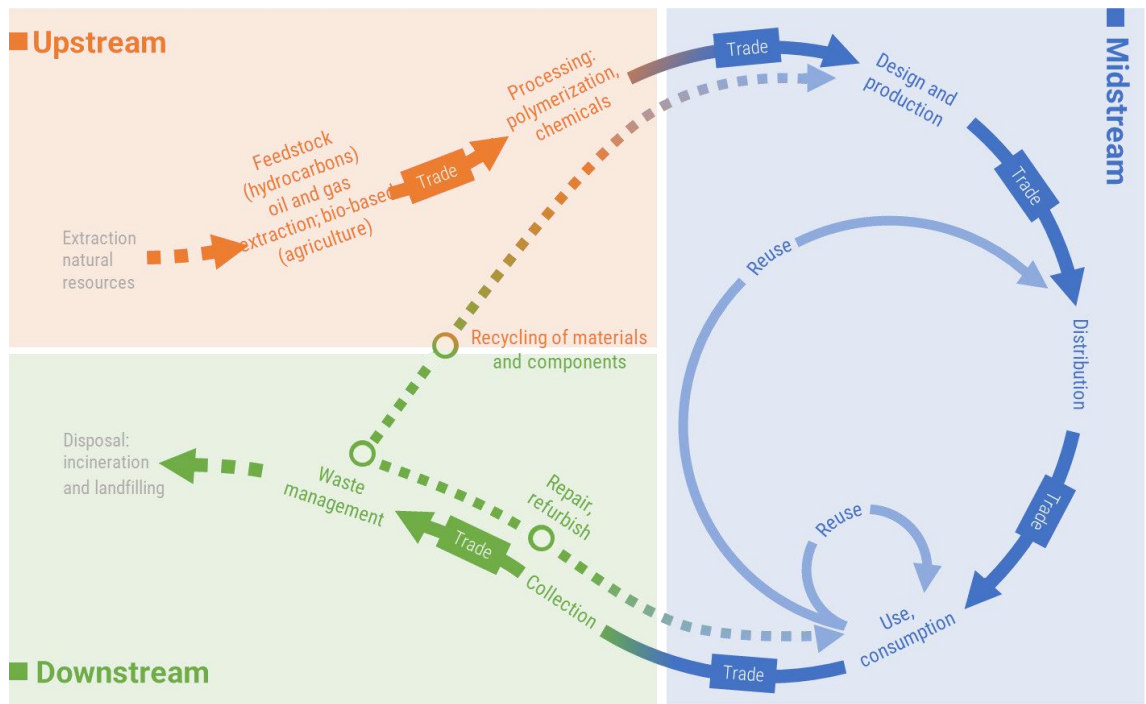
Upstream

Midstream

Downstream

Extraction natural resources

Feedstock (hydrocarbons) oil and gas extraction; bio-based (agriculture)

Trade

Processing: polymerization, chemicals

Trade

Design and production

Trade

Reuse

Distribution

Trade

Reuse

Use, consumption

Trade

Collection

Trade

Waste management

Repair, refurbish

Recycling of materials and components

Disposal: incineration and landfilling